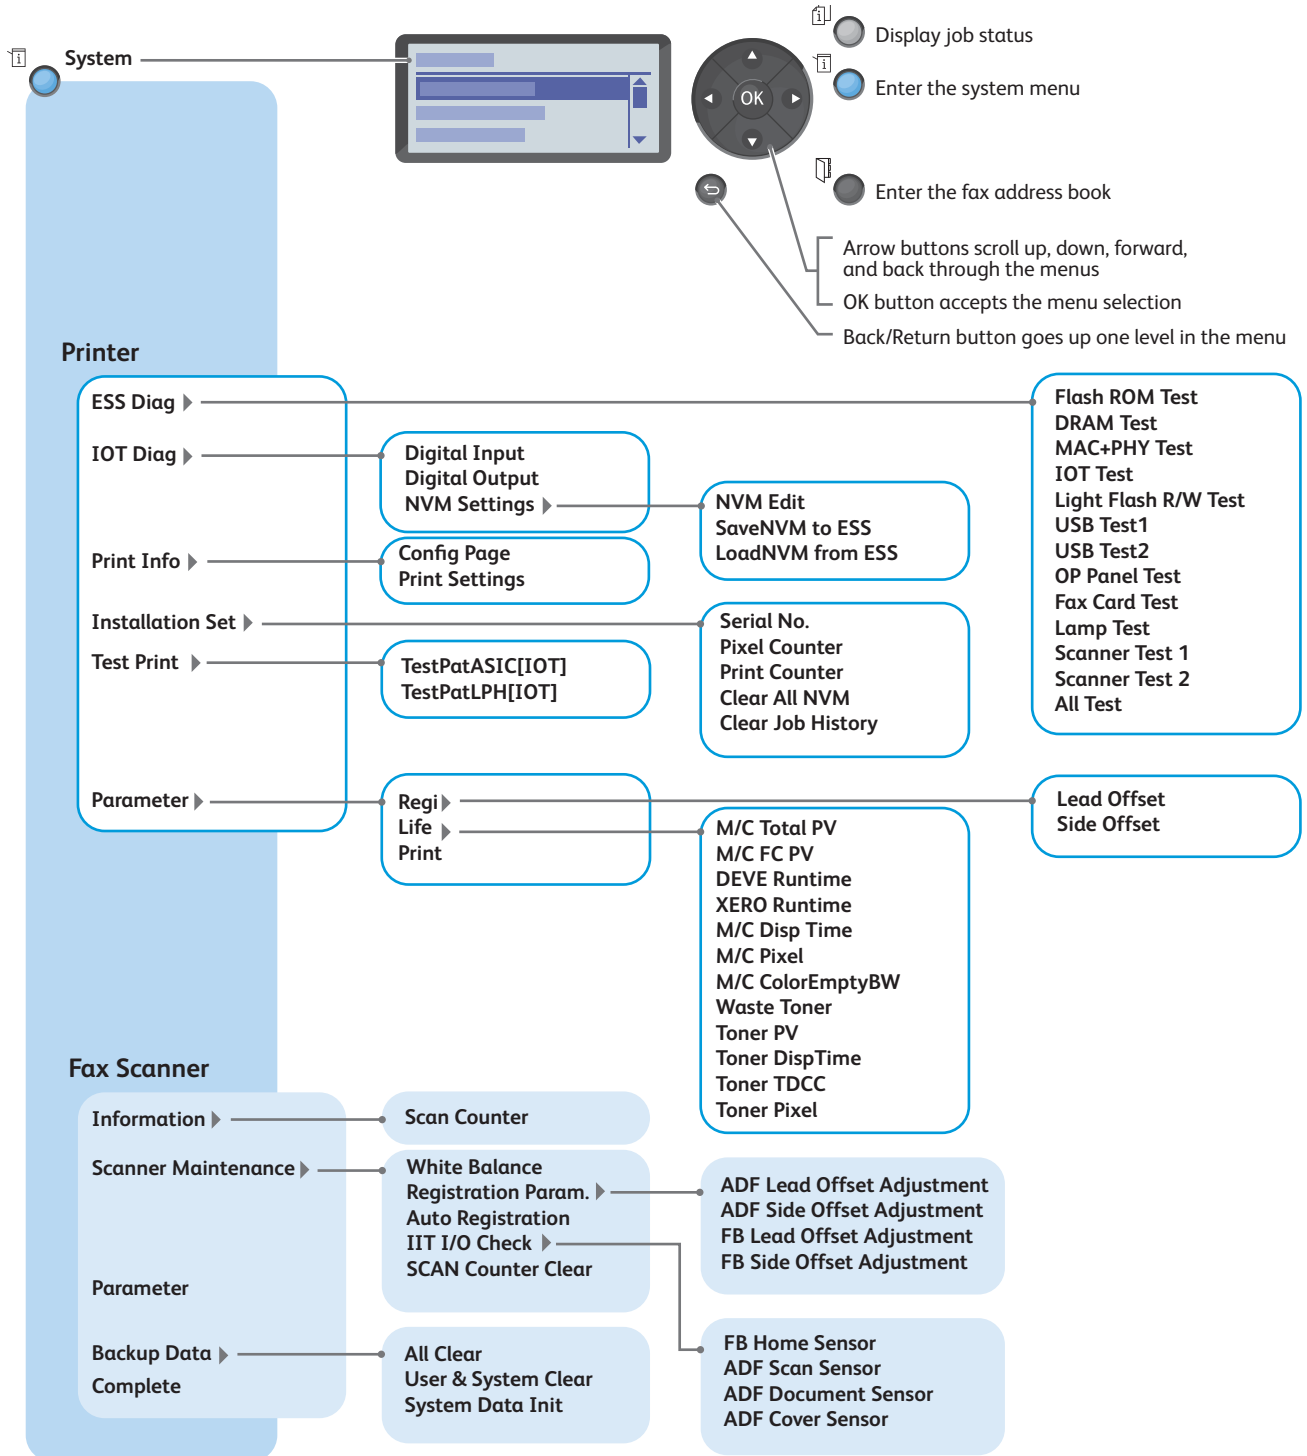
System

OK

Display job status

Enter the system menu

Enter the fax address book

Arrow buttons scroll up, down, forward, and back through the menus

OK button accepts the menu selection

Back/Return button goes up one level in the menu

Printer

ESS Diag

IOT Diag

Print Info

Installation Set

Test Print

Parameter

Digital Input
Digital Output
NVM Settings

NVM Edit
SaveNVM to ESS
LoadNVM from ESS

Config Page
Print Settings

Serial No.
Pixel Counter
Print Counter
Clear All NVM
Clear Job History

TestPatASIC[IOT]
TestPatLPH[IOT]

Flash ROM Test
DRAM Test
MAC+PHY Test
IOT Test
Light Flash R/W Test
USB Test1
USB Test2
OP Panel Test
Fax Card Test
Lamp Test
Scanner Test 1
Scanner Test 2
All Test

Regi
Life
Print

Lead Offset
Side Offset

M/C Total PV
M/C FC PV
DEVE Runtime
XERO Runtime
M/C Disp Time
M/C Pixel
M/C ColorEmptyBW
Waste Toner
Toner PV
Toner DispTime
Toner TDCC
Toner Pixel

Fax Scanner

Information

Scanner Maintenance

Parameter

Backup Data

Complete

Scan Counter

White Balance
Registration Param.
Auto Registration
IIT I/O Check
SCAN Counter Clear

ADF Lead Offset Adjustment
ADF Side Offset Adjustment
FB Lead Offset Adjustment
FB Side Offset Adjustment

All Clear
User & System Clear
System Data Init

FB Home Sensor
ADF Scan Sensor
ADF Document Sensor
ADF Cover Sensor